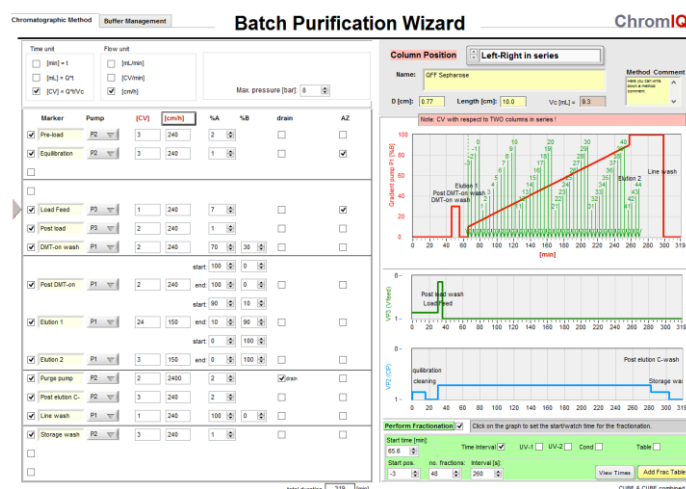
Chromatographic Method | Buffer Management

Batch Purification Wizard

ChromIQ

Time unit
[min] = t
[mL] = Q*t
[CV] = Q*t/Vc

Flow unit
[mL/min]
[CV/min]
[cm/h]

Max. pressure [bar]: 8

| | Marker | Pump | [CV] | [cm/h] | %A | %B | drain | AZ |
|---|---|---|---|---|---|---|---|---|
| ☑ | Pre-load | P2 | 3 | 240 | 2 | | ☐ | ☐ |
| ☑ | Equilibration | P2 | 3 | 240 | 1 | | ☐ | ☑ |
| ☐ | | | | | | | | |
| ☐ | | | | | | | | |
| ☑ | Load Feed | P3 | 1 | 240 | 7 | | ☐ | ☑ |
| ☑ | Post load | P3 | 2 | 240 | 1 | | ☐ | ☐ |
| ☑ | DMT-on wash | P1 | 2 | 240 | 70 | 30 | ☐ | ☐ |
| | | | | start: | 100 | 0 | | |
| ☑ | Post DMT-on | P1 | 2 | 240 | end: 100 | 0 | ☐ | ☐ |
| | | | | start: | 90 | 10 | | |
| ☑ | Elution 1 | P1 | 24 | 150 | end: 10 | 90 | ☐ | ☐ |
| | | | | start: | 0 | 100 | | |
| ☑ | Elution 2 | P1 | 3 | 150 | end: 0 | 100 | ☐ | ☐ |
| ☑ | Purge pump | P2 | 2 | 2400 | 2 | | ☑ drain | ☐ |
| ☑ | Post elution C- | P2 | 3 | 240 | 2 | | ☐ | ☐ |
| ☑ | Line wash | P1 | 1 | 240 | 100 | 0 | ☐ | ☐ |
| ☑ | Storage wash | P2 | 3 | 240 | 1 | | ☐ | ☐ |
| ☐ | | | | | | | | |

Column Position: Left-Right in series

Name: QFF Sepharose

D [cm]: 0.77  Length [cm]: 10.0  Vc [mL] = 9.3

Method Comment
Here you can write down a method comment.

Note: CV with respect to TWO columns in series !

Gradient pump P1 [%B]
100 80 60 40 20 0
Post DMT-on wash
DMT-on wash
Elution 1
Elution 2
Line wash
0 20 40 60 80 100 120 140 160 180 200 220 240 260 280 300 319
[min]

VP3 [V/feed]
Post load wash
Load Feed

VP2 [OP]
quilibration
cleaning
Post elution C-wash
Storage wash

Perform Fractionation ☑  Click on the graph to set the start/watch time for the fractionation.

Start time [min]: 65.6
Time Interval ☑  UV-1 ☐  UV-2 ☐  Cond ☐  Table ☐
Start pos.: -3  no. fractions: 48  interval [s]: 268
View Times  Add Frac Table